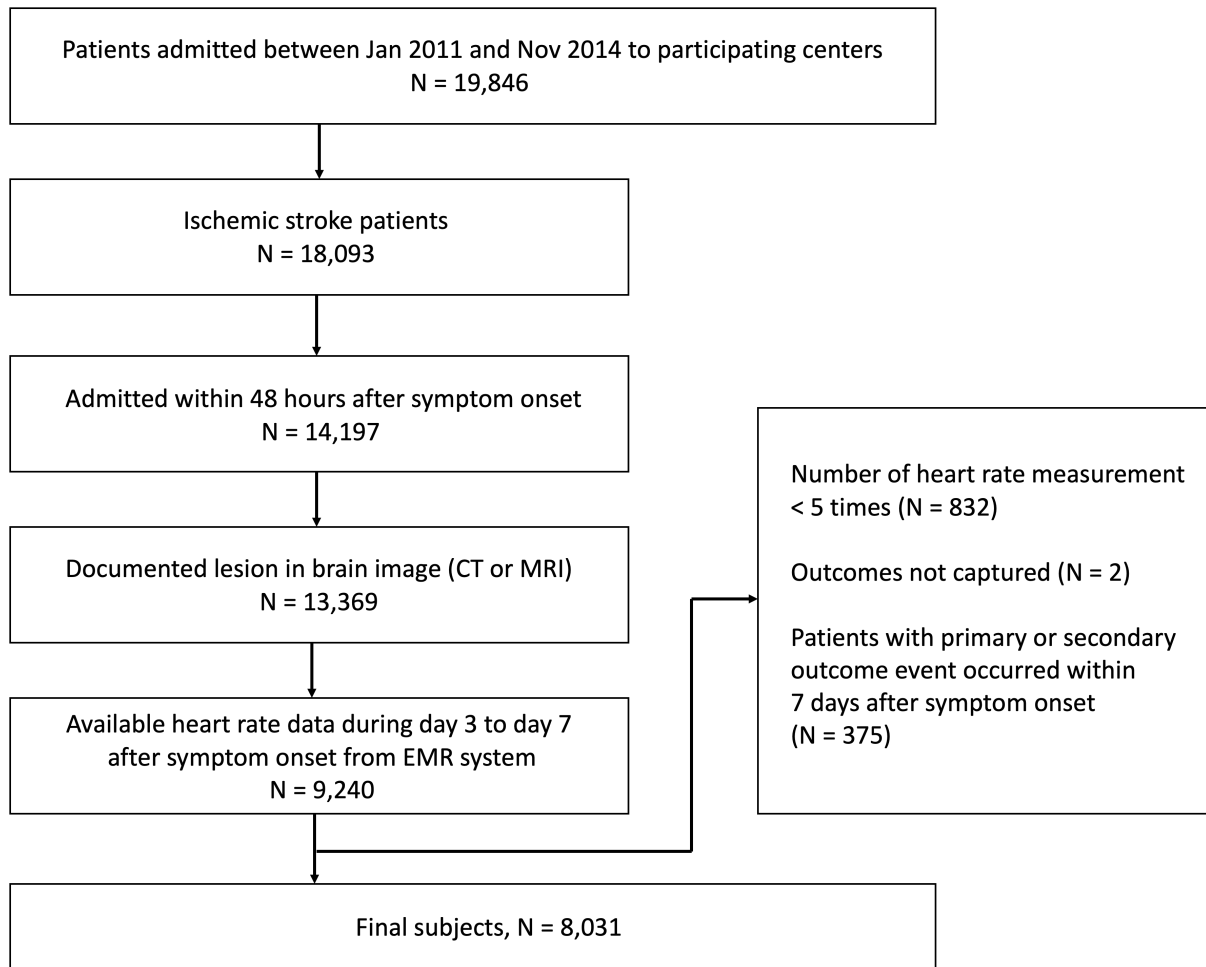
Patients admitted between Jan 2011 and Nov 2014 to participating centers
N = 19,846

Ischemic stroke patients
N = 18,093

Admitted within 48 hours after symptom onset
N = 14,197

Documented lesion in brain image (CT or MRI)
N = 13,369

Available heart rate data during day 3 to day 7 after symptom onset from EMR system
N = 9,240

Number of heart rate measurement < 5 times (N = 832)

Outcomes not captured (N = 2)

Patients with primary or secondary outcome event occurred within 7 days after symptom onset (N = 375)

Final subjects, N = 8,031